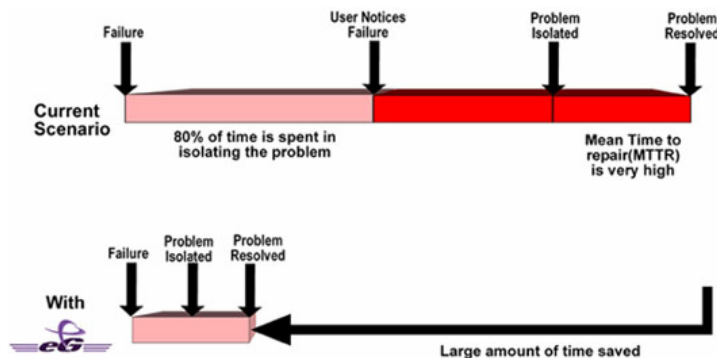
Failure

User Notices Failure

Problem Isolated

Problem Resolved

Current Scenario

80% of time is spent in isolating the problem

Mean Time to repair(MTTR) is very high

Failure

Problem Isolated

Problem Resolved

With

eG

Large amount of time saved